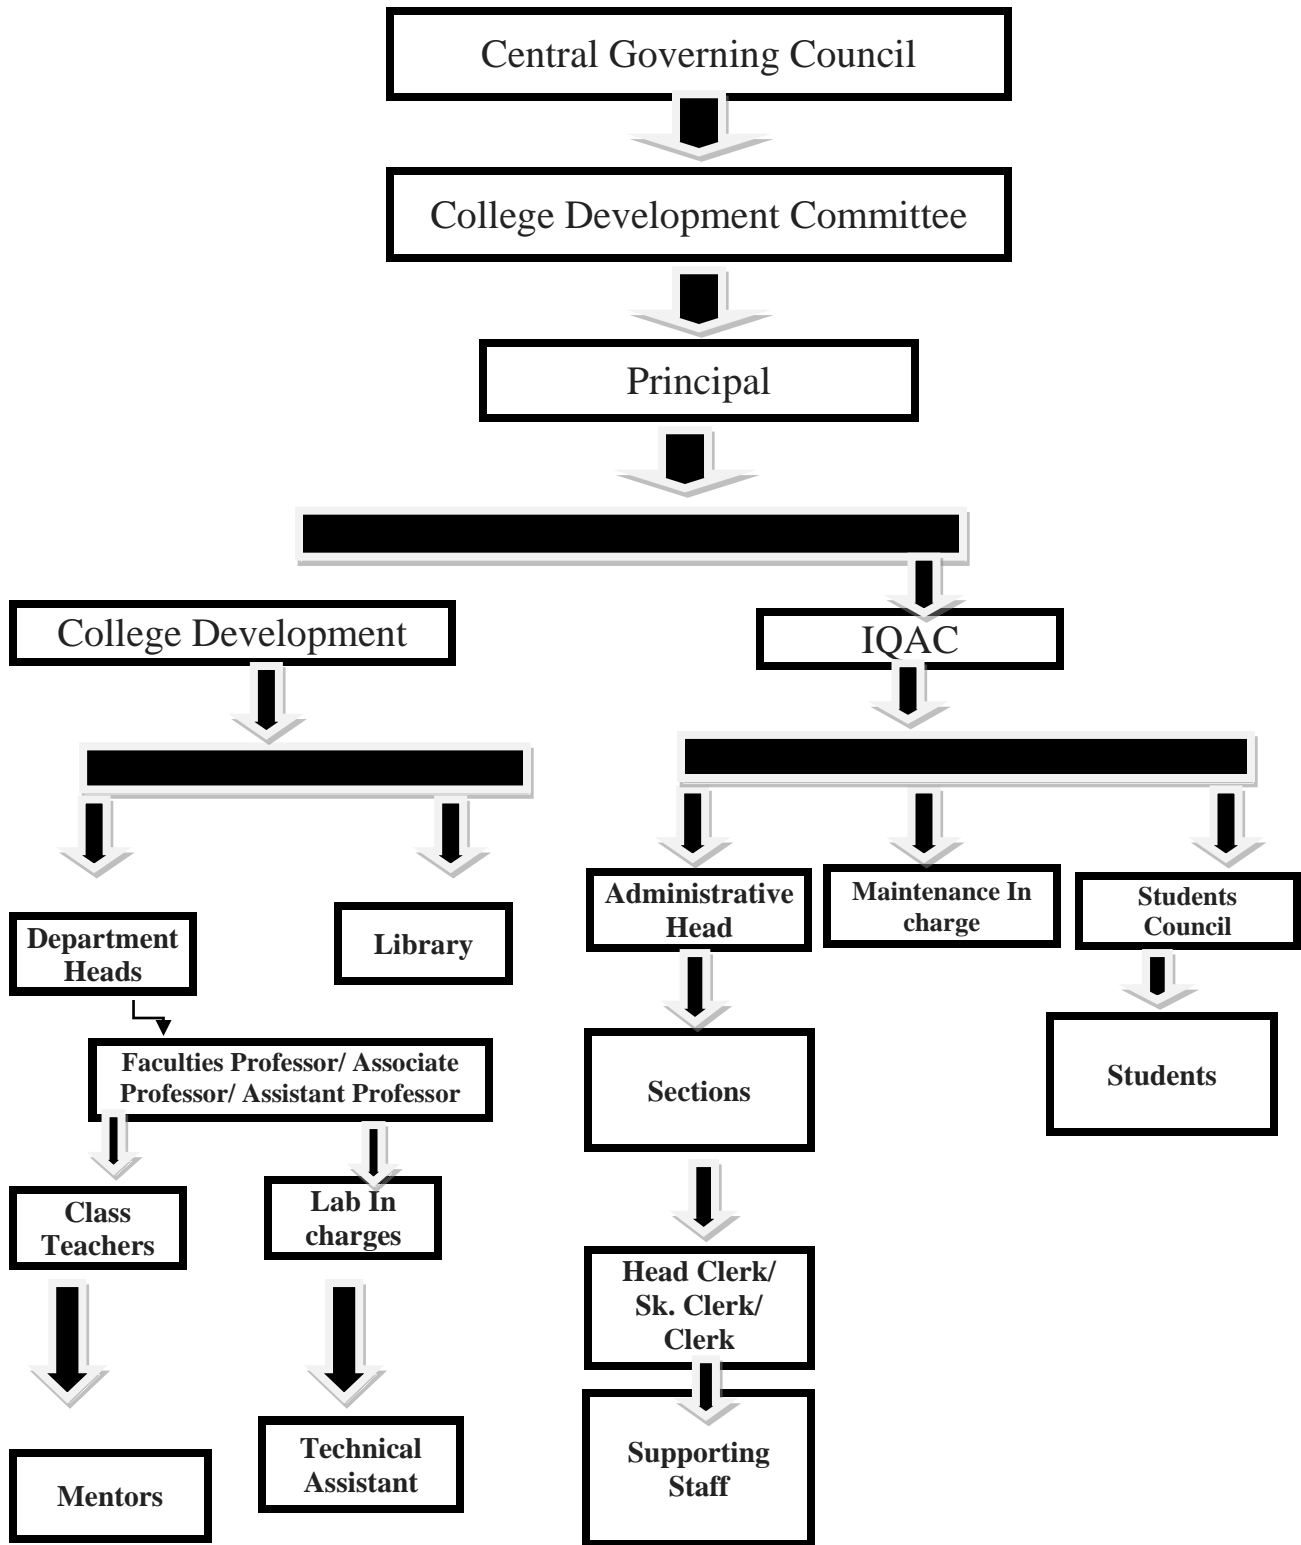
Central Governing Council

College Development Committee

Principal

College Development

IQAC

Department Heads

Library

Faculties Professor/ Associate Professor/ Assistant Professor

Class Teachers

Lab In charges

Mentors

Technical Assistant

Administrative Head

Maintenance In charge

Students Council

Sections

Students

Head Clerk/ Sk. Clerk/ Clerk

Supporting Staff